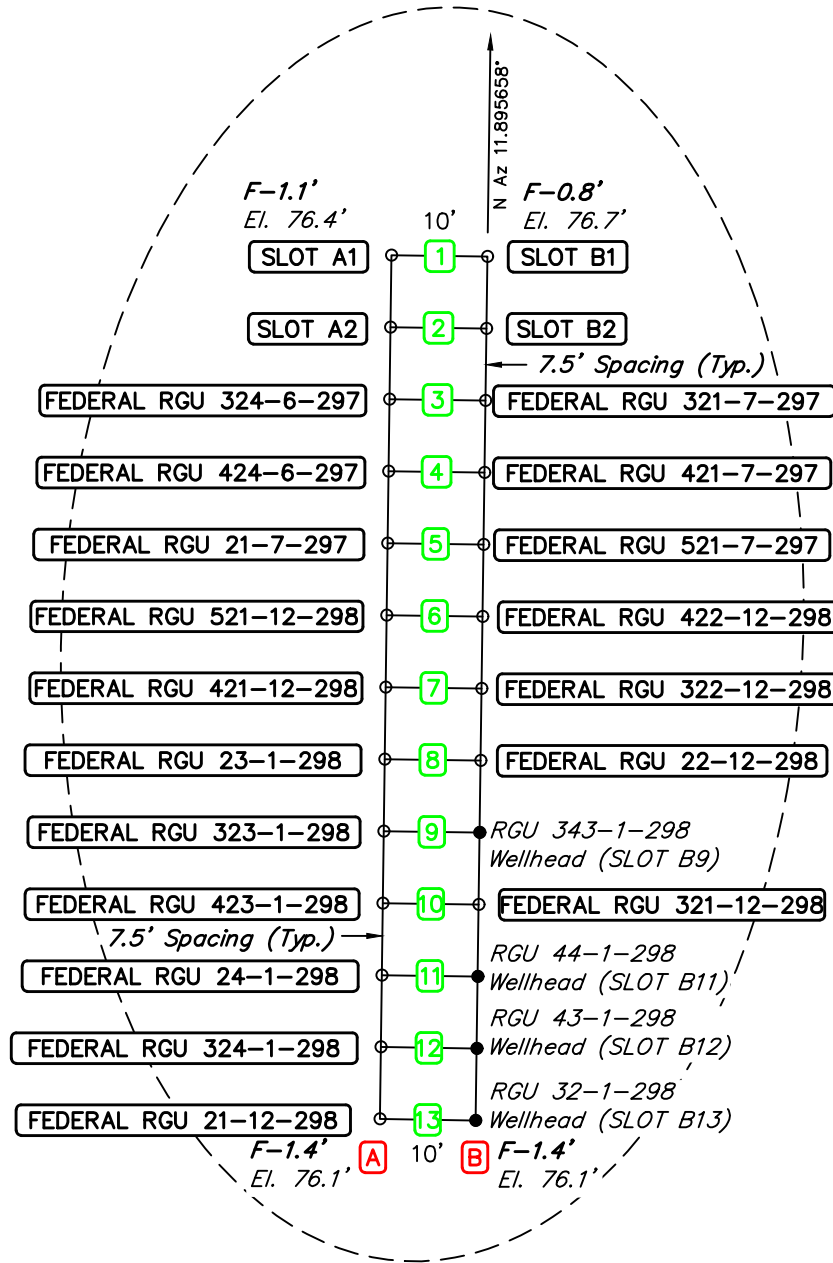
N Az 11.895658°

F–1.1'
El. 76.4'

10'

F–0.8'
El. 76.7'

SLOT A1
1
SLOT B1

SLOT A2
2
SLOT B2

7.5' Spacing (Typ.)

FEDERAL RGU 324–6–297
3
FEDERAL RGU 321–7–297

FEDERAL RGU 424–6–297
4
FEDERAL RGU 421–7–297

FEDERAL RGU 21–7–297
5
FEDERAL RGU 521–7–297

FEDERAL RGU 521–12–298
6
FEDERAL RGU 422–12–298

FEDERAL RGU 421–12–298
7
FEDERAL RGU 322–12–298

FEDERAL RGU 23–1–298
8
FEDERAL RGU 22–12–298

FEDERAL RGU 323–1–298
9
RGU 343–1–298
Wellhead (SLOT B9)

FEDERAL RGU 423–1–298
10
FEDERAL RGU 321–12–298

7.5' Spacing (Typ.)

FEDERAL RGU 24–1–298
11
RGU 44–1–298
Wellhead (SLOT B11)

FEDERAL RGU 324–1–298
12
RGU 43–1–298
Wellhead (SLOT B12)

FEDERAL RGU 21–12–298
13
RGU 32–1–298
Wellhead (SLOT B13)

F–1.4'
El. 76.1'
A
10'
B
F–1.4'
El. 76.1'